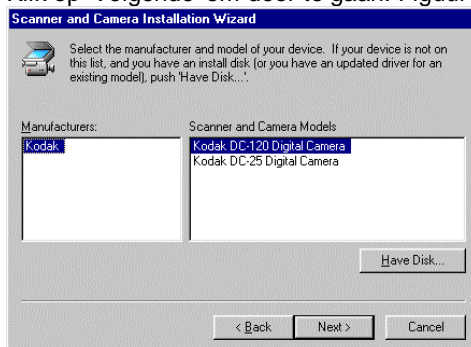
Klik op 'Volgende' om door te gaan. Figuur

Scanner and Camera Installation Wizard

Select the manufacturer and model of your device. If your device is not on this list, and you have an install disk (or you have an updated driver for an existing model), push 'Have Disk...'.

Manufacturers:
Kodak

Scanner and Camera Models
Kodak DC-120 Digital Camera
Kodak DC-25 Digital Camera

Have Disk...

< Back
Next >
Cancel